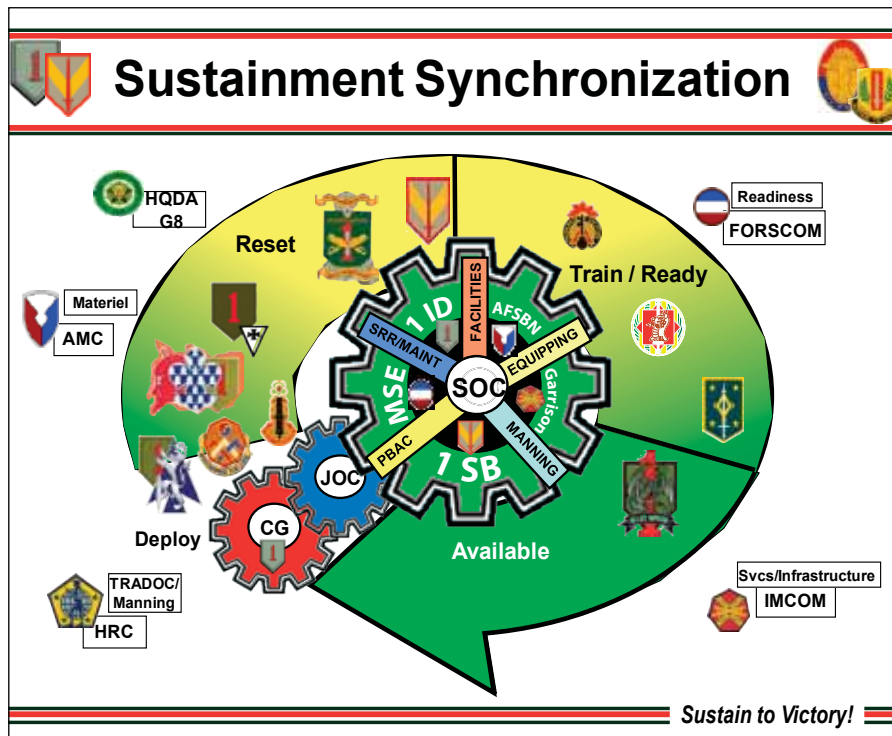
Sustainment Synchronization

HQDA
G8

Reset

Readiness
FORSCOM

Train / Ready

Materiel
AMC

1 ID
FACILITIES
AFSBN
SRR/MAINT
EQUIPPING
MSE
SOC
Garrison
PBAC
MANNING
1 SB

JOC
CG

Deploy

Available

TRADOC/
Manning
HRC

Svcs/Infrastructure
IMCOM

Sustain to Victory!